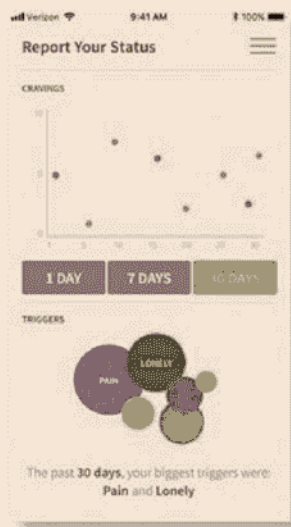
Verizon 9:41 AM 100%

Report Your Status

CRAVINGS

10

5

0

1 5 10 15 20 25 30

1 DAY

7 DAYS

30 DAYS

TRIGGERS

PAIN

LONELY

The past **30 days**, your biggest triggers were: **Pain** and **Lonely**